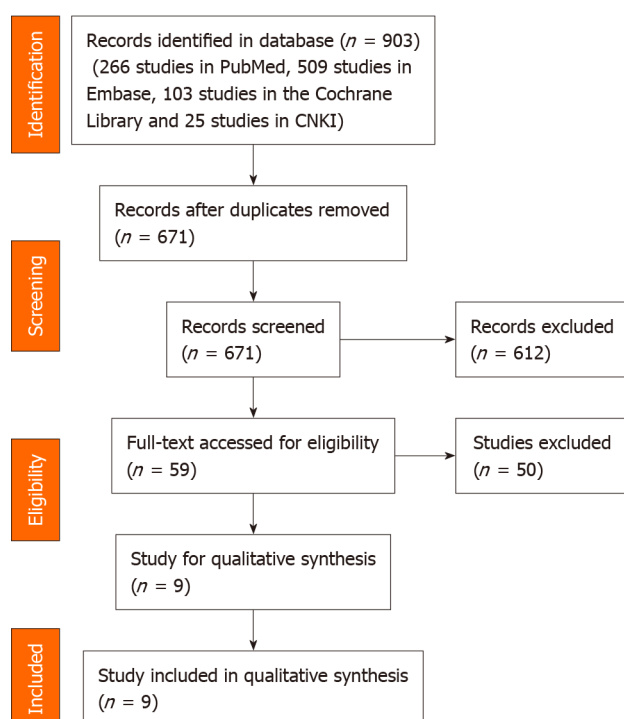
Identification

Records identified in database ($n$ = 903) (266 studies in PubMed, 509 studies in Embase, 103 studies in the Cochrane Library and 25 studies in CNKI)

Records after duplicates removed ($n$ = 671)

Screening

Records screened ($n$ = 671)

Records excluded ($n$ = 612)

Eligibility

Full-text accessed for eligibility ($n$ = 59)

Studies excluded ($n$ = 50)

Study for qualitative synthesis ($n$ = 9)

Included

Study included in qualitative synthesis ($n$ = 9)